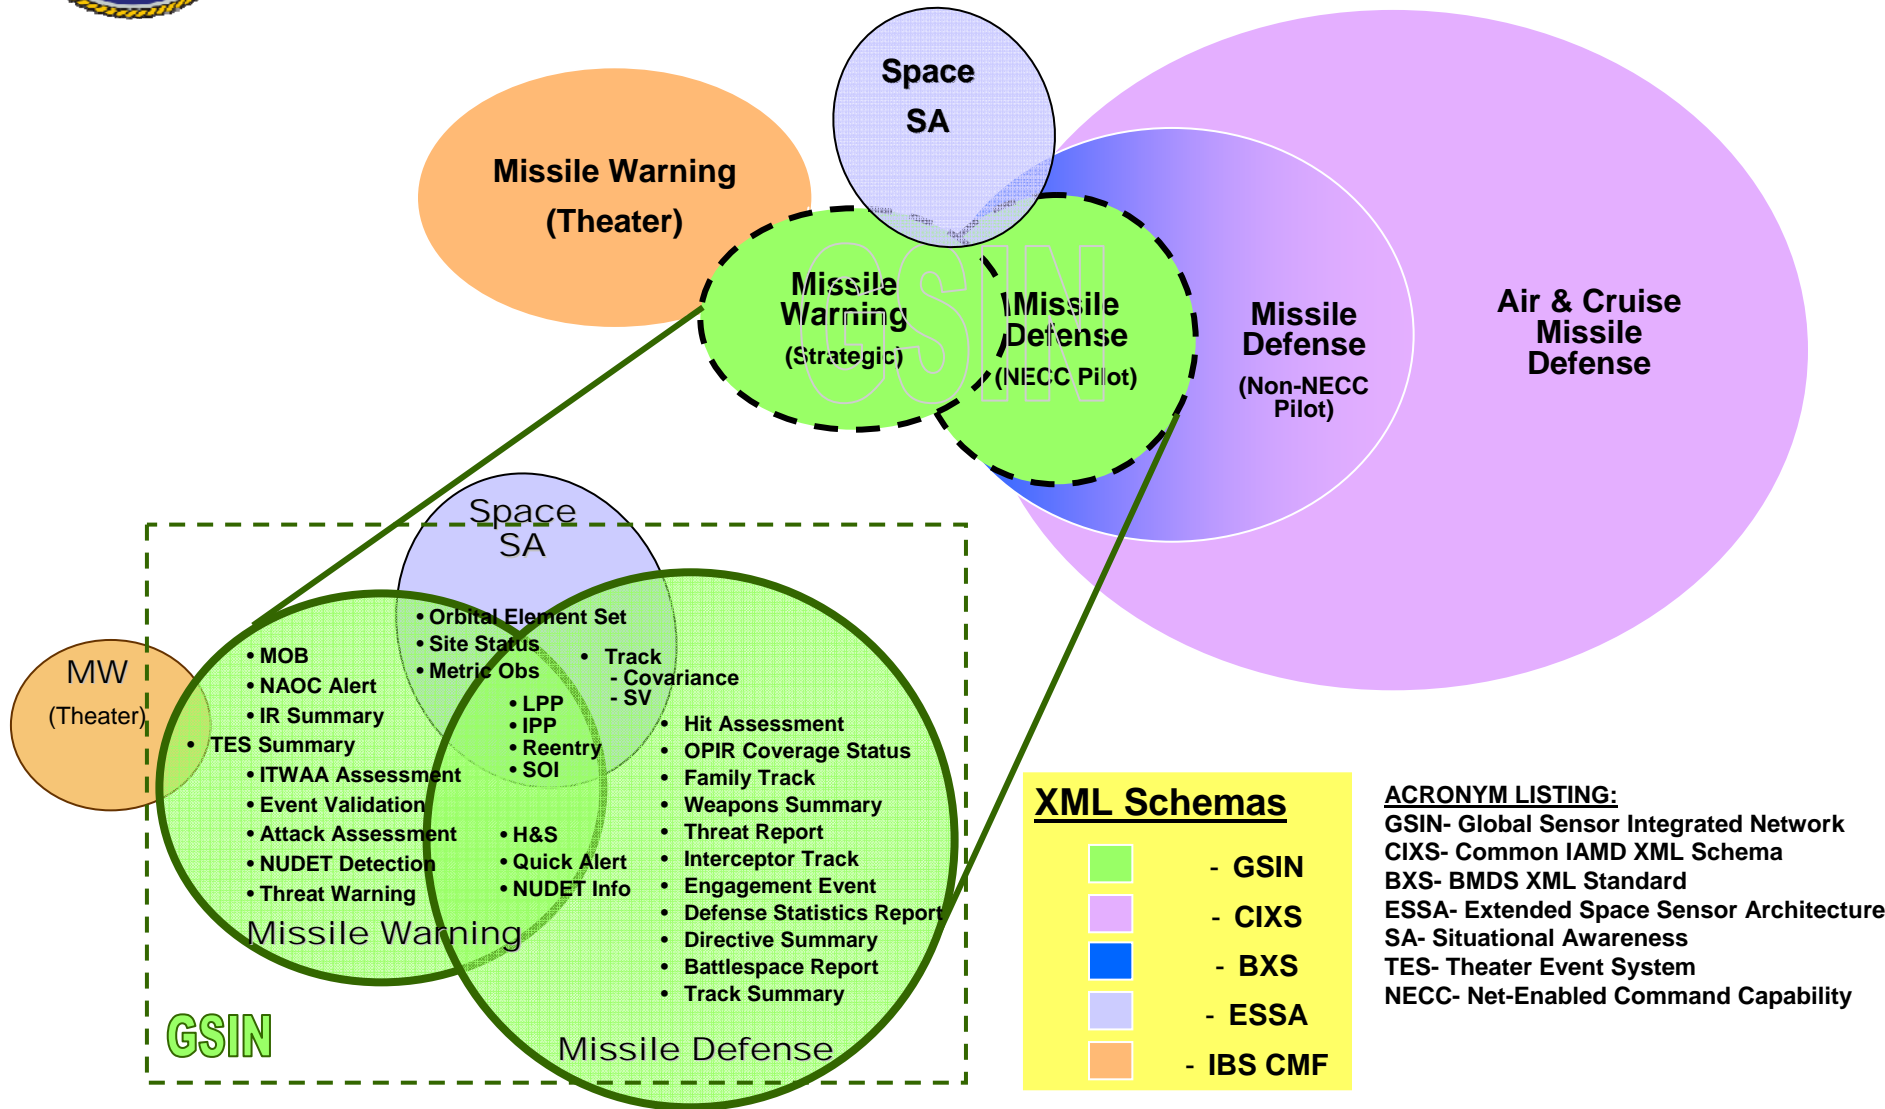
Space SA

Missile Warning (Theater)

Missile Warning (Strategic)

GSIN

Missile Defense (NECC Pilot)

Missile Defense (Non-NECC Pilot)

Air & Cruise Missile Defense

Space SA

MW (Theater)

• MOB
• NAOC Alert
• IR Summary
• TES Summary
• ITWAA Assessment
• Event Validation
• Attack Assessment
• NUDET Detection
• Threat Warning

• Orbital Element Set
• Site Status
• Metric Obs

• Track
- Covariance
- SV

• LPP
• IPP
• Reentry
• SOI

• H&S
• Quick Alert
• NUDET Info

• Hit Assessment
• OPIR Coverage Status
• Family Track
• Weapons Summary
• Threat Report
• Interceptor Track
• Engagement Event
• Defense Statistics Report
• Directive Summary
• Battlespace Report
• Track Summary

Missile Warning

Missile Defense

GSIN

XML Schemas

- GSIN
- CIXS
- BXS
- ESSA
- IBS CMF

ACRONYM LISTING:
GSIN- Global Sensor Integrated Network
CIXS- Common IAMD XML Schema
BXS- BMDS XML Standard
ESSA- Extended Space Sensor Architecture
SA- Situational Awareness
TES- Theater Event System
NECC- Net-Enabled Command Capability